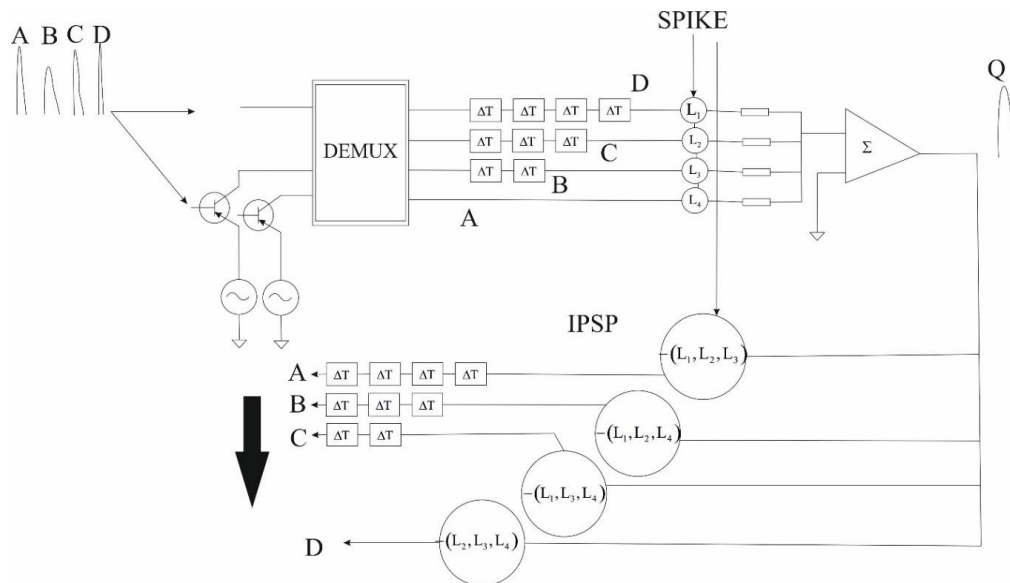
A B C D

SPIKE

Q

DEMUX

$\Delta T$ $\Delta T$ $\Delta T$ $\Delta T$ D $L_1$

$\Delta T$ $\Delta T$ $\Delta T$ C $L_2$

$\Delta T$ $\Delta T$ B $L_3$

A $L_4$

$\Sigma$

IPSP

A $\Delta T$ $\Delta T$ $\Delta T$ $\Delta T$ $-(L_1, L_2, L_3)$

B $\Delta T$ $\Delta T$ $\Delta T$ $-(L_1, L_2, L_4)$

C $\Delta T$ $\Delta T$ $-(L_1, L_3, L_4)$

D $-(L_2, L_3, L_4)$